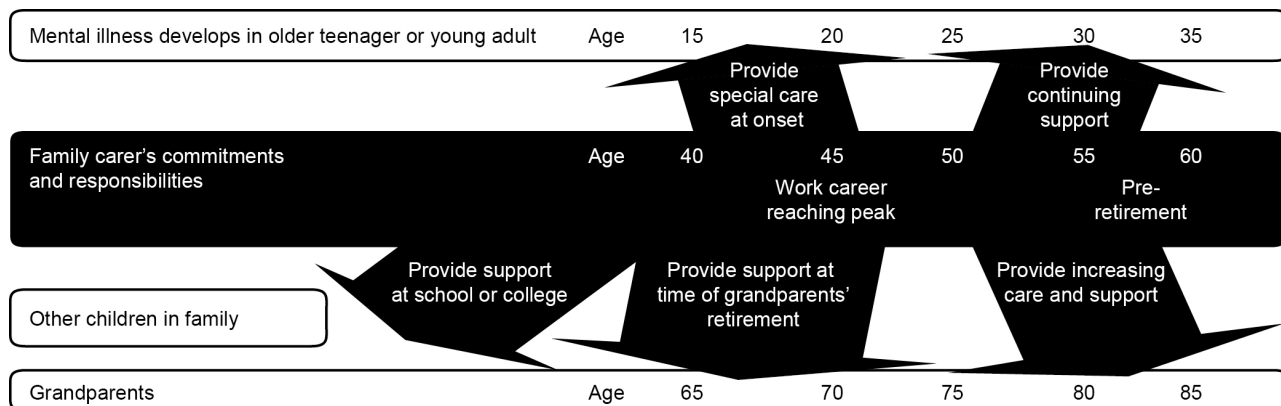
Mental illness develops in older teenager or young adult Age 15 20 25 30 35

Provide special care at onset

Provide continuing support

Family carer's commitments and responsibilities Age 40 45 50 55 60

Work career reaching peak

Pre-retirement

Provide support at school or college

Provide support at time of grandparents' retirement

Provide increasing care and support

Other children in family

Grandparents Age 65 70 75 80 85